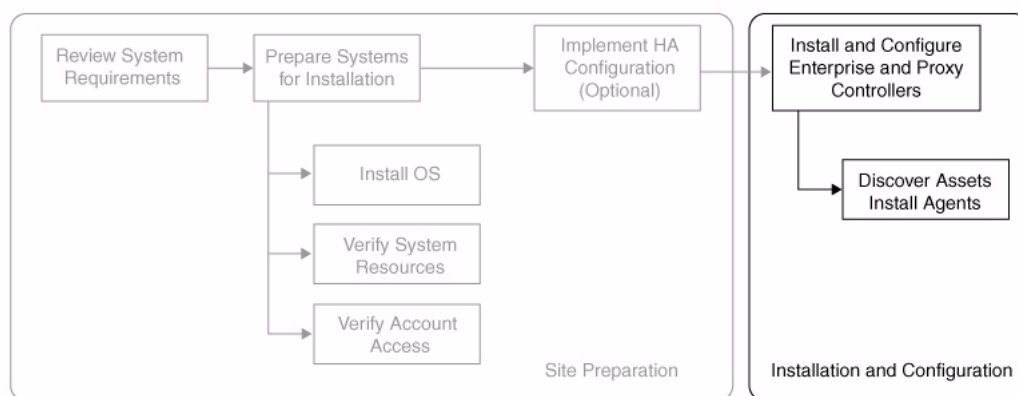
Review System Requirements

Prepare Systems for Installation

Implement HA Configuration (Optional)

Install OS

Verify System Resources

Verify Account Access

Site Preparation

Install and Configure Enterprise and Proxy Controllers

Discover Assets Install Agents

Installation and Configuration